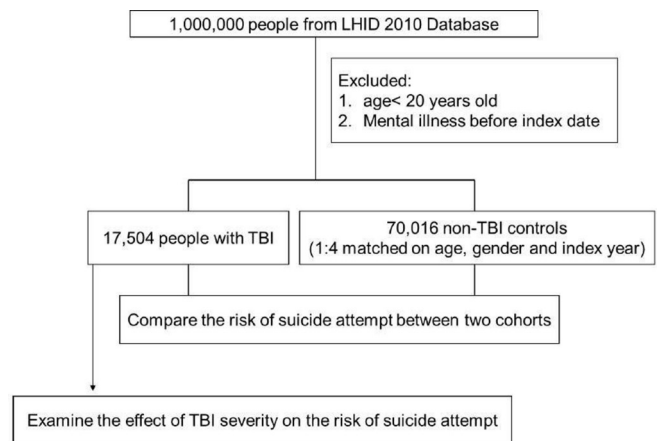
1,000,000 people from LHID 2010 Database

Excluded:
1. age< 20 years old
2. Mental illness before index date

17,504 people with TBI

70,016 non-TBI controls
(1:4 matched on age, gender and index year)

Compare the risk of suicide attempt between two cohorts

Examine the effect of TBI severity on the risk of suicide attempt